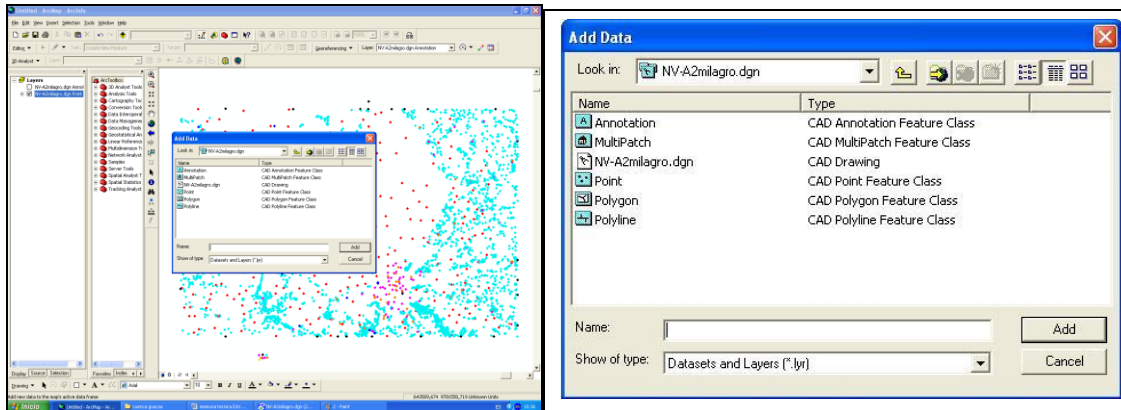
Untitled - ArcMap - ArcInfo

File Edit View Insert Selection Tools Window Help

Editor ▾ Task: Create New Feature Target:

Georeferencing ▾ Layer: NV-A2milagro.dgn Annotation

3D Analyst ▾ Layer:

Layers
NV-A2milagro.dgn Annot
NV-A2milagro.dgn Point

ArcToolbox
3D Analyst Tools
Analysis Tools
Cartography Too
Conversion Tools
Data Interoperal
Data Management
Geocoding Tools
Geostatistical An
Linear Reference
Multidimension T
Network Analyst
Samples
Server Tools
Spatial Analyst T
Spatial Statistics
Tracking Analyst

Add Data
Look in: NV-A2milagro.dgn
Name Type
Annotation CAD Annotation Feature Class
MultiPatch CAD MultiPatch Feature Class
NV-A2milagro.dgn CAD Drawing
Point CAD Point Feature Class
Polygon CAD Polygon Feature Class
Polyline CAD Polyline Feature Class
Name: Add
Show of type: Datasets and Layers (*.lyr) Cancel

Display Source Selection
Favorites Index

Drawing ▾ Arial 10 B I U

Add new data to the map's active data frame

Inicio

Add Data

Look in: NV-A2milagro.dgn

| Name | Type |
|---|---|
| Annotation | CAD Annotation Feature Class |
| MultiPatch | CAD MultiPatch Feature Class |
| NV-A2milagro.dgn | CAD Drawing |
| Point | CAD Point Feature Class |
| Polygon | CAD Polygon Feature Class |
| Polyline | CAD Polyline Feature Class |

Name: Add

Show of type: Datasets and Layers (*.lyr) Cancel